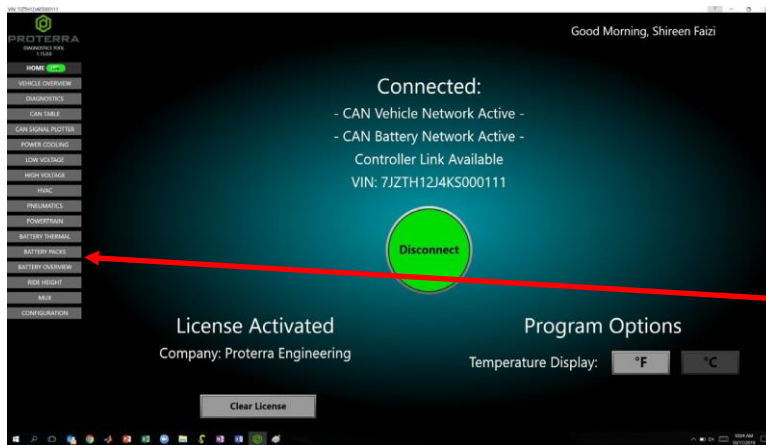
VIN: 7JZTH12J4KS000111

PROTERRA
DIAGNOSTICS TOOL
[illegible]

HOME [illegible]
VEHICLE OVERVIEW
DIAGNOSTICS
CAN TABLE
CAN SIGNAL PLOTTER
POWER COOLING
LOW VOLTAGE
HIGH VOLTAGE
HVAC
PNEUMATICS
POWERTRAIN
BATTERY THERMAL
BATTERY PACKS
BATTERY OVERVIEW
RIDE HEIGHT
MUX
CONFIGURATION

Good Morning, Shireen Faizi

Connected:
- CAN Vehicle Network Active -
- CAN Battery Network Active -
Controller Link Available
VIN: 7JZTH12J4KS000111

Disconnect

License Activated
Company: Proterra Engineering

Clear License

Program Options
Temperature Display: °F °C